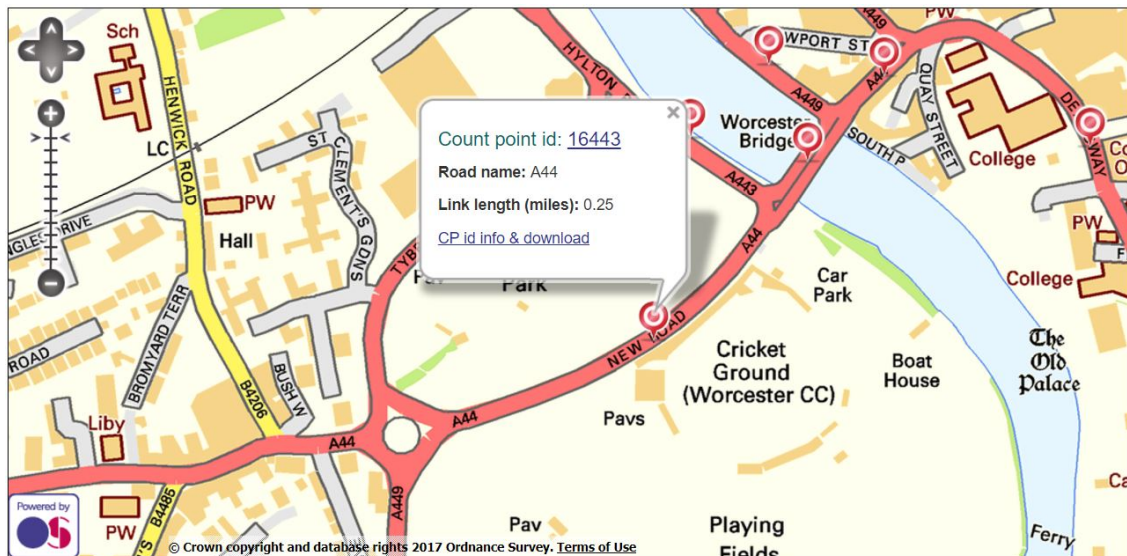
Count point id: 16443

Road name: A44

Link length (miles): 0.25

CP id info & download

Sch
HENWICK ROAD
LC
ST CLEMENT'S GDNS
PW
Hall
ANGLESEY DRIVE
BROMYARD TERR
ROAD
B4206
BUSH W
Liby
B4486
PW
A449
A44
A44
TYBE
Park
NEW ROAD
A44
A443
A449
A449
HYLTON
NEWPORT ST
A44
QUAY STREET
Worcester Bridge
SOUTH P
College
DEANSWAY
PW
College
Car Park
Cricket Ground (Worcester CC)
Boat House
The Old Palace
Pavs
Pav
Playing Fields
Ferry
Ca
Co
F
Powered by
OS
© Crown copyright and database rights 2017 Ordnance Survey. Terms of Use